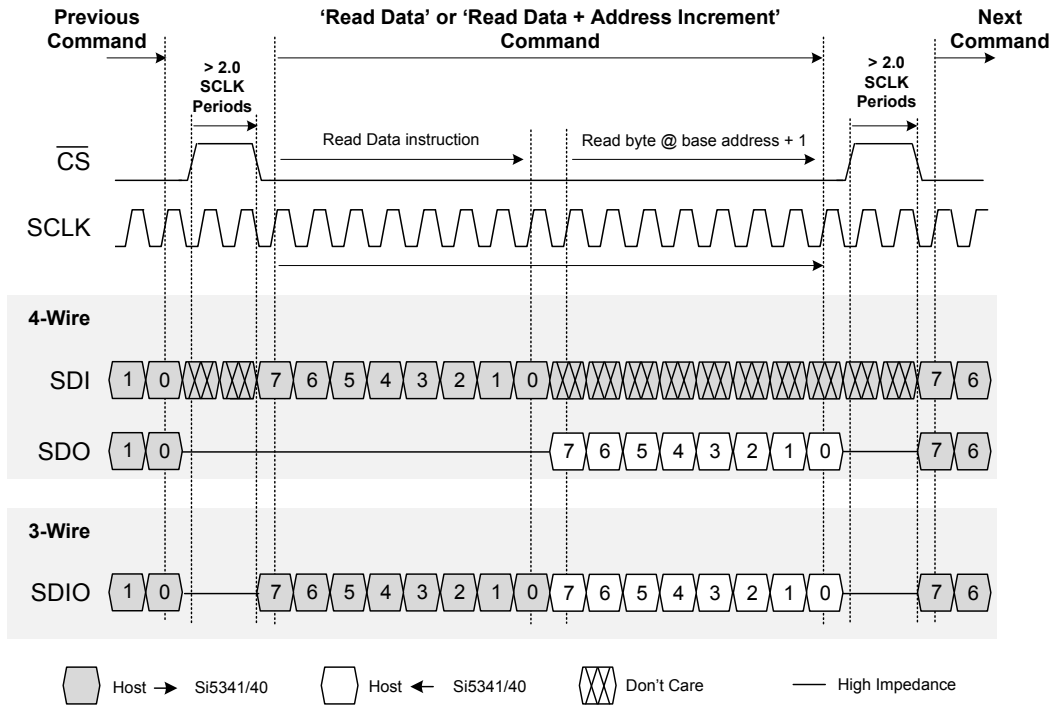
Previous Command

'Read Data' or 'Read Data + Address Increment' Command

Next Command

> 2.0 SCLK Periods

> 2.0 SCLK Periods

Read Data instruction

Read byte @ base address + 1

$\overline{CS}$

SCLK

4-Wire

SDI 1 0 7 6 5 4 3 2 1 0 7 6

SDO 1 0 7 6 5 4 3 2 1 0 7 6

3-Wire

SDIO 1 0 7 6 5 4 3 2 1 0 7 6 5 4 3 2 1 0 7 6

Host → Si5341/40

Host ← Si5341/40

Don't Care

High Impedance